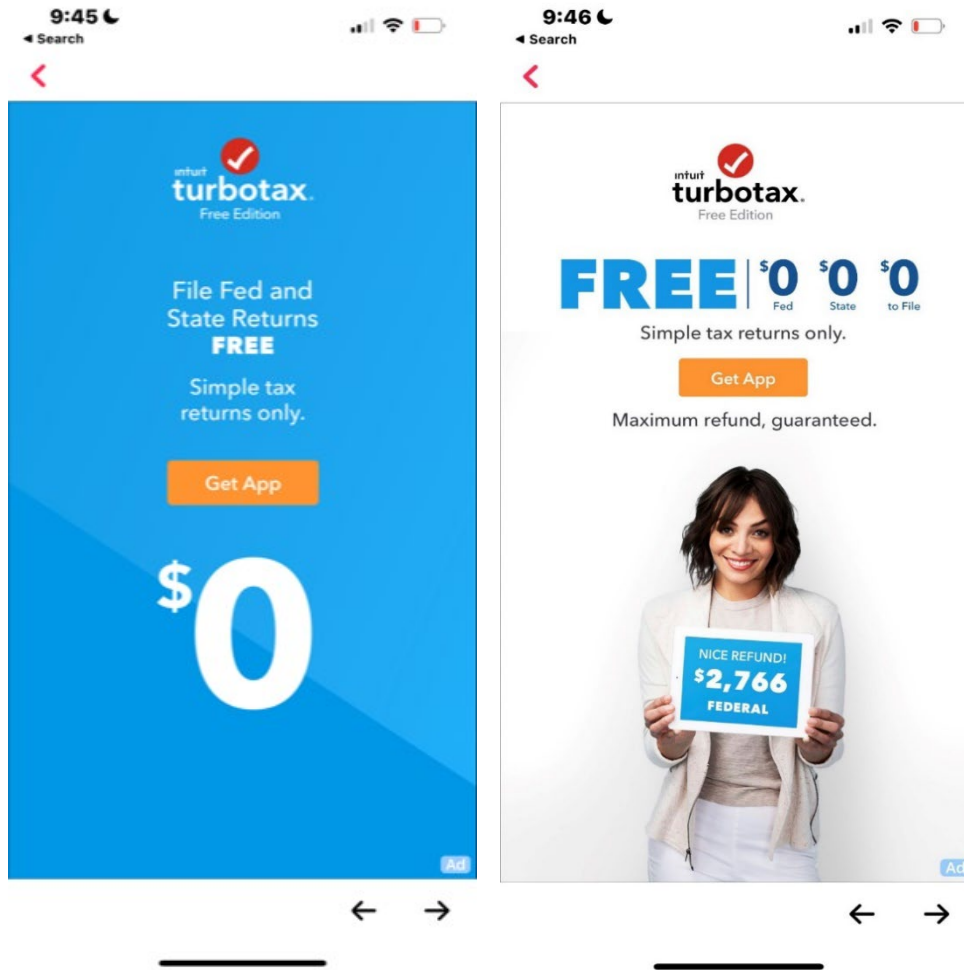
9:45
◂ Search

intuit
turbotax.
Free Edition

File Fed and State Returns
FREE

Simple tax returns only.

Get App

$0

Ad

9:46
◂ Search

intuit
turbotax.
Free Edition

FREE | $0 Fed $0 State $0 to File

Simple tax returns only.

Get App

Maximum refund, guaranteed.

NICE REFUND!
$2,766
FEDERAL

Ad